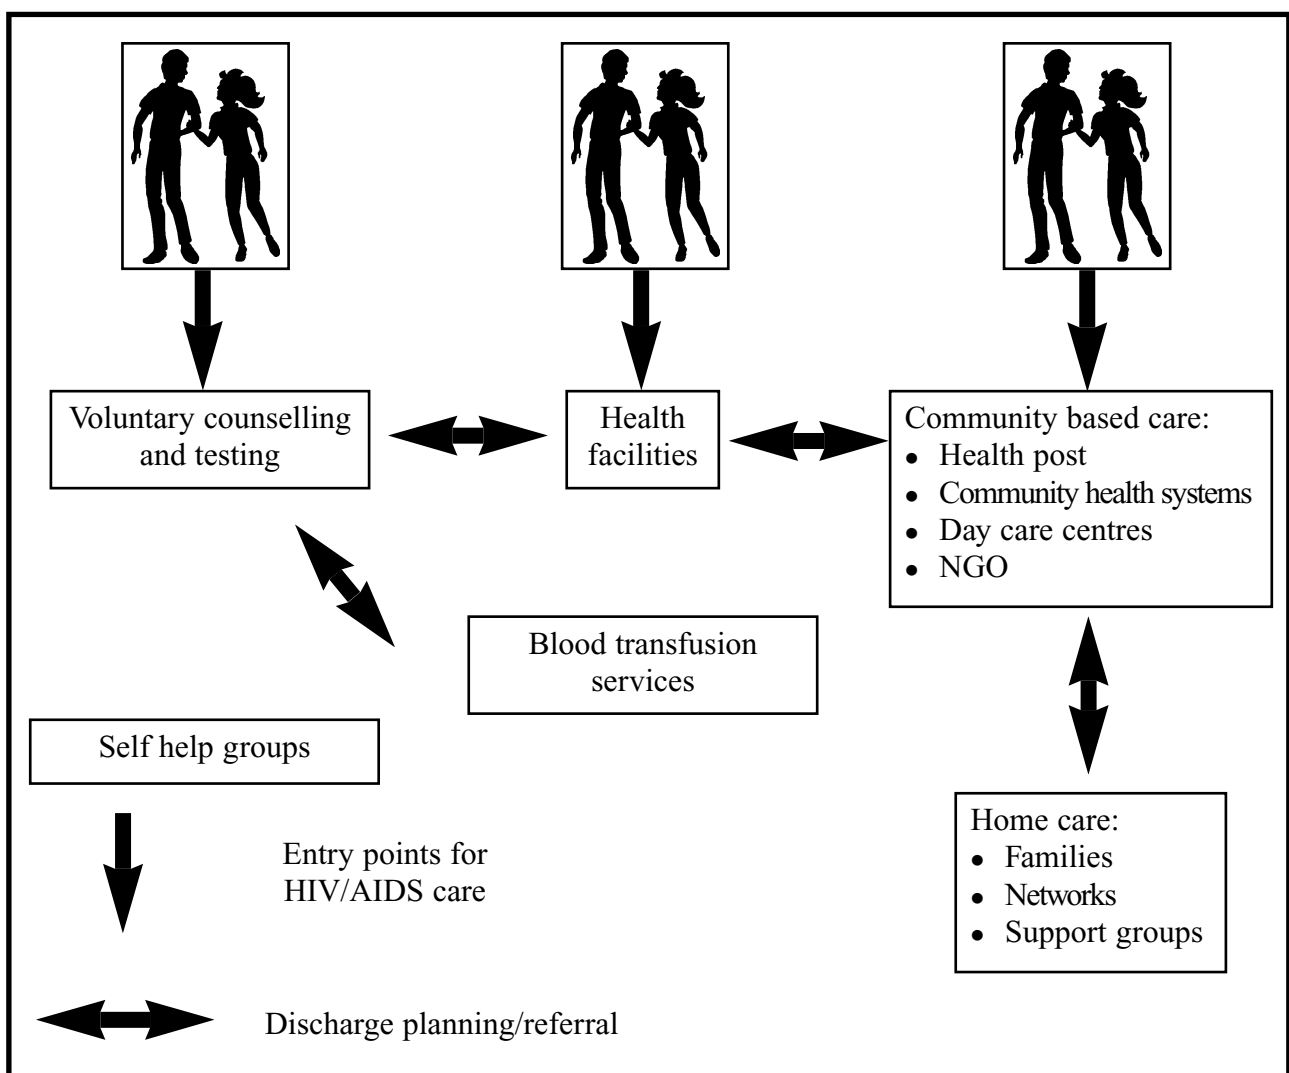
Voluntary counselling and testing

Health facilities

Community based care:
- Health post
- Community health systems
- Day care centres
- NGO

Blood transfusion services

Self help groups

Home care:
- Families
- Networks
- Support groups

Entry points for HIV/AIDS care

Discharge planning/referral